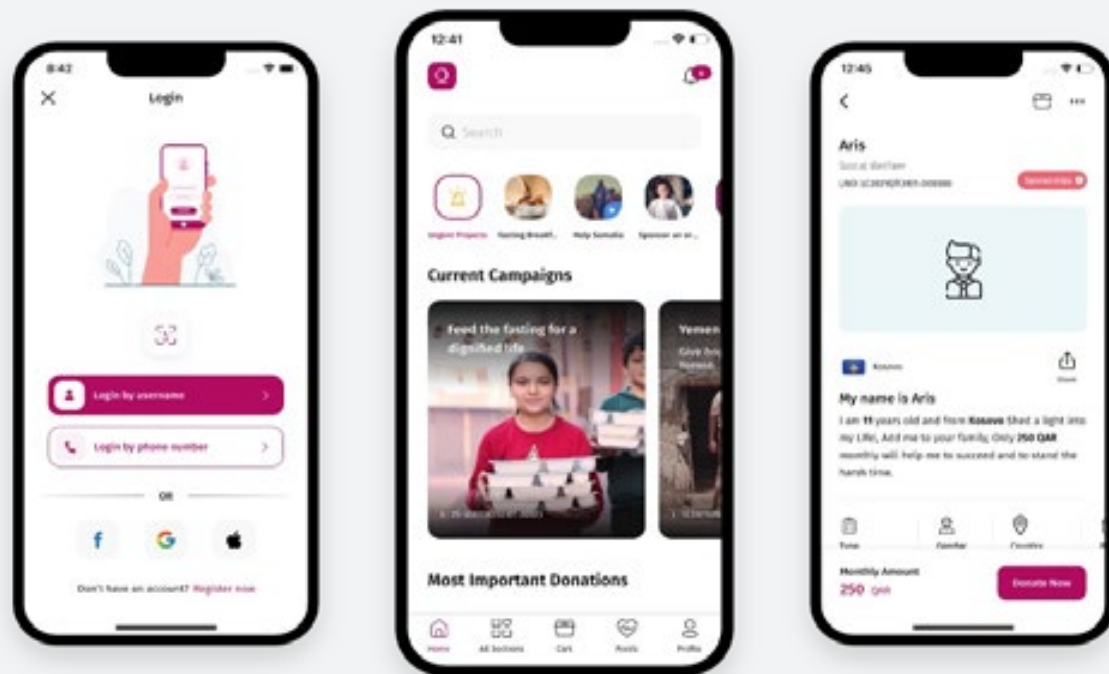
8:42

Login

Login by username

Login by phone number

OR

f

Don't have an account? Register now

12:41

Search

Urgent Projects

Fasting Breakf...

Help Somalia

Sponsor an or...

Current Campaigns

Feed the fasting for a dignified life

Yemen

Most Important Donations

Home

All Sections

Cart

Posts

Profile

12:45

Aris

Social Welfare

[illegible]

Sponsorship

Kosovo

Share

My name is Aris

I am 11 years old and from Kosovo Shed a light into my Life, Add me to your family, Only 250 QAR monthly will help me to succeed and to stand the harsh time.

Type

Gender

Country

Monthly Amount

250 QAR

Donate Now